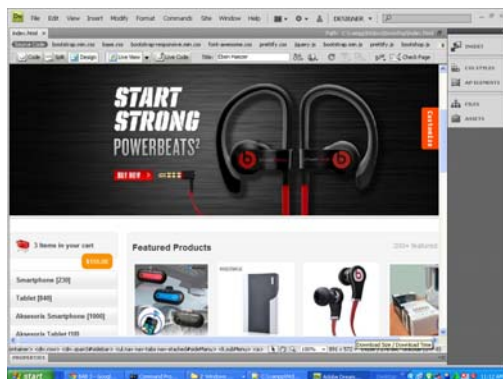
Dw File Edit View Insert Modify Format Commands Site Window Help DESIGNER

index.html

Source Code bootstrap.min.css base.css bootstrap-responsive.min.css font-awesome.css prettify.css jquery.js bootstrap.min.js prettify.js bootstrap.js

Code Split Design Live View Live Code Title: Elvin Hatzer Check Page

INSERT

CSS STYLES

AP ELEMENTS

FILES

ASSETS

START STRONG POWERBEATS²

BUY NOW

Customize

3 Items in your cart

$155.00

Smartphone [230]

Tablet [840]

Aksesoris Smartphone [1000]

Aksesoris Tablet [10]

Featured Products

Download Size / Download Time

PROPERTIES

start

11:12 AM